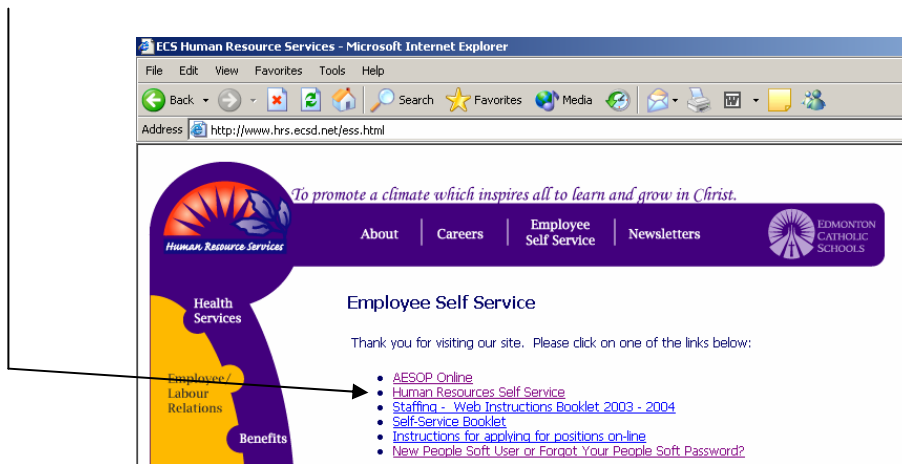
ECS Human Resource Services - Microsoft Internet Explorer

File Edit View Favorites Tools Help

Back Search Favorites Media

Address http://www.hrs.ecsd.net/ess.html

Human Resource Services

To promote a climate which inspires all to learn and grow in Christ.

About | Careers | Employee Self Service | Newsletters

EDMONTON CATHOLIC SCHOOLS

Health Services

Employee/ Labour Relations

Benefits

Employee Self Service

Thank you for visiting our site. Please click on one of the links below:

- AESOP Online
- Human Resources Self Service
- Staffing - Web Instructions Booklet 2003 - 2004
- Self-Service Booklet
- Instructions for applying for positions on-line
- New People Soft User or Forgot Your People Soft Password?